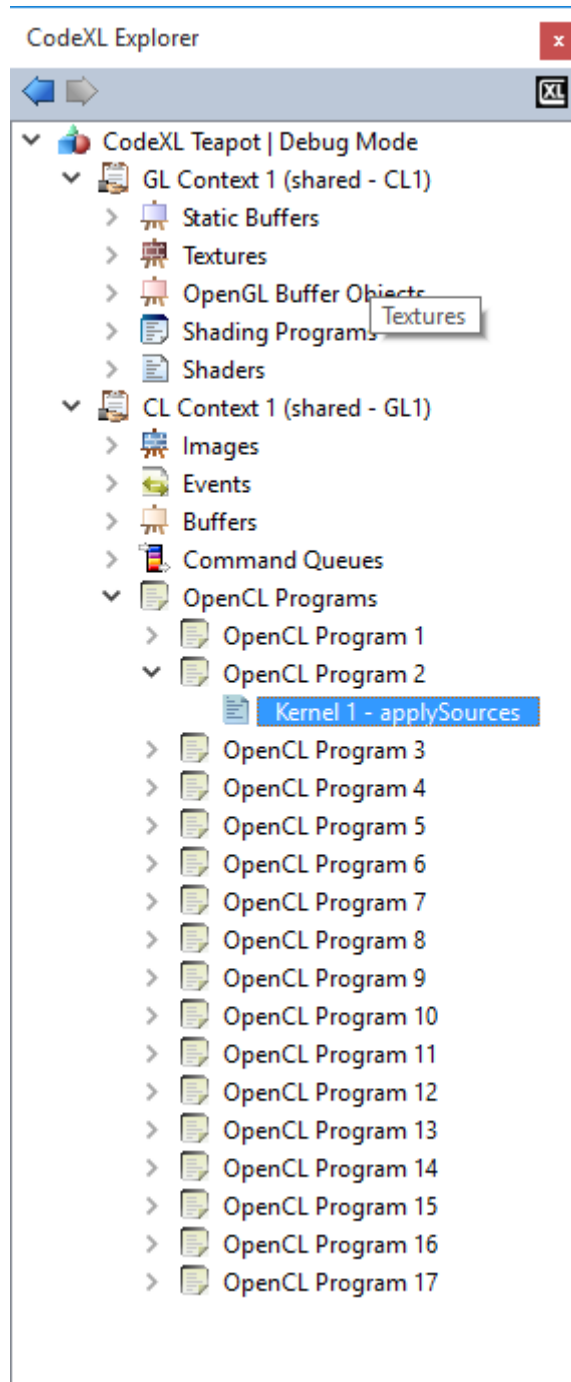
CodeXL Explorer

×

XL

CodeXL Teapot | Debug Mode
GL Context 1 (shared - CL1)
Static Buffers
Textures
OpenGL Buffer Objects
Textures
Shading Programs
Shaders
CL Context 1 (shared - GL1)
Images
Events
Buffers
Command Queues
OpenCL Programs
OpenCL Program 1
OpenCL Program 2
Kernel 1 - applySources
OpenCL Program 3
OpenCL Program 4
OpenCL Program 5
OpenCL Program 6
OpenCL Program 7
OpenCL Program 8
OpenCL Program 9
OpenCL Program 10
OpenCL Program 11
OpenCL Program 12
OpenCL Program 13
OpenCL Program 14
OpenCL Program 15
OpenCL Program 16
OpenCL Program 17